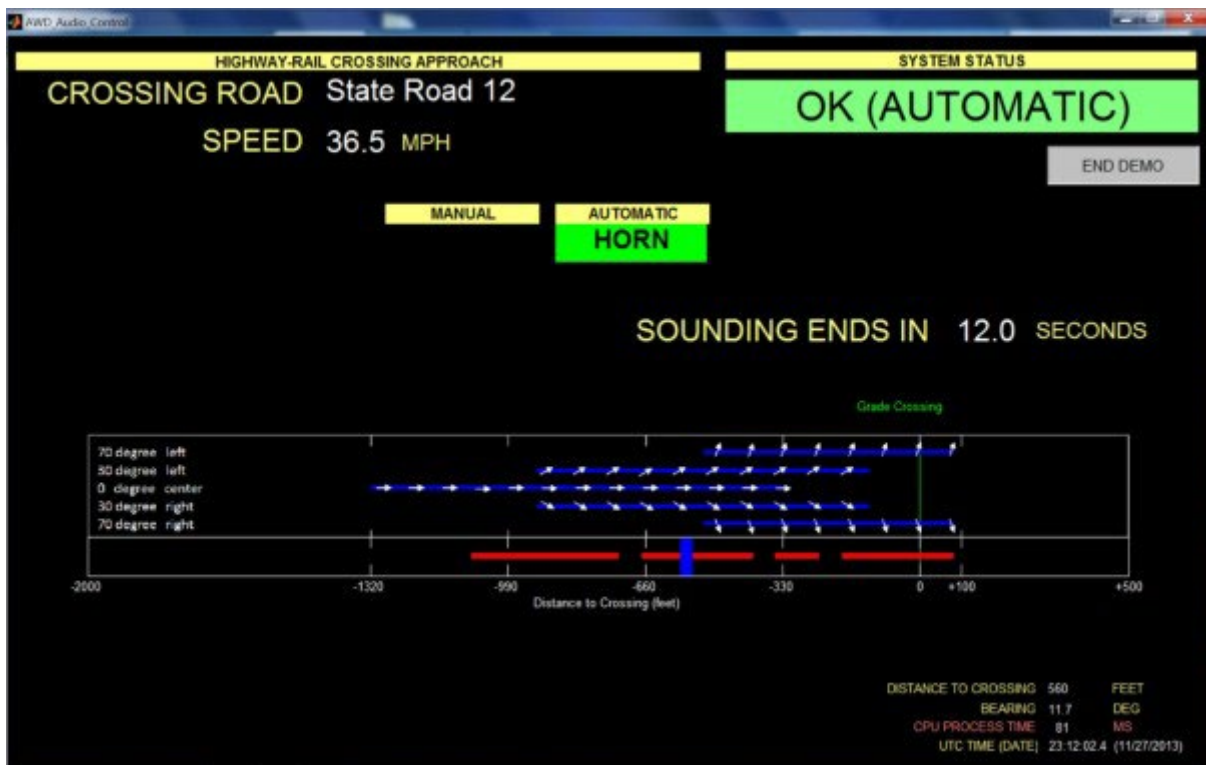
AWD Audio Control

HIGHWAY-RAIL CROSSING APPROACH

CROSSING ROAD State Road 12

SPEED 36.5 MPH

SYSTEM STATUS

OK (AUTOMATIC)

END DEMO

MANUAL

AUTOMATIC

HORN

SOUNDING ENDS IN 12.0 SECONDS

Grade Crossing

70 degree left
50 degree left
0 degree center
30 degree right
70 degree right

-2000 -1320 -990 -660 -330 0 +100 +500

Distance to Crossing (feet)

DISTANCE TO CROSSING 560 FEET
BEARING 11.7 DEG
CPU PROCESS TIME 81 MS
UTC TIME (DATE) 23:12:02.4 (11/27/2013)